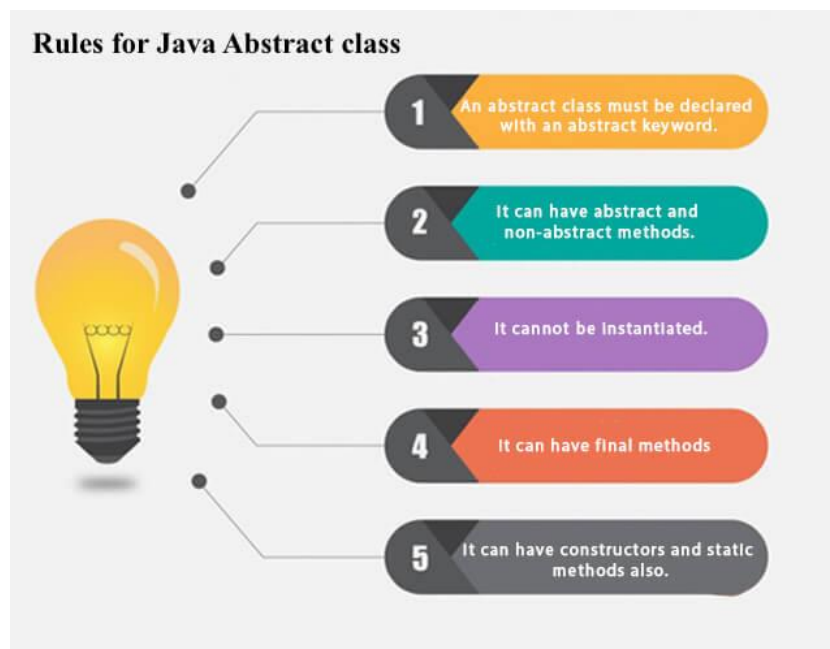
Rules for Java Abstract class

1 An abstract class must be declared with an abstract keyword.

2 It can have abstract and non-abstract methods.

3 It cannot be instantiated.

4 It can have final methods

5 It can have constructors and static methods also.